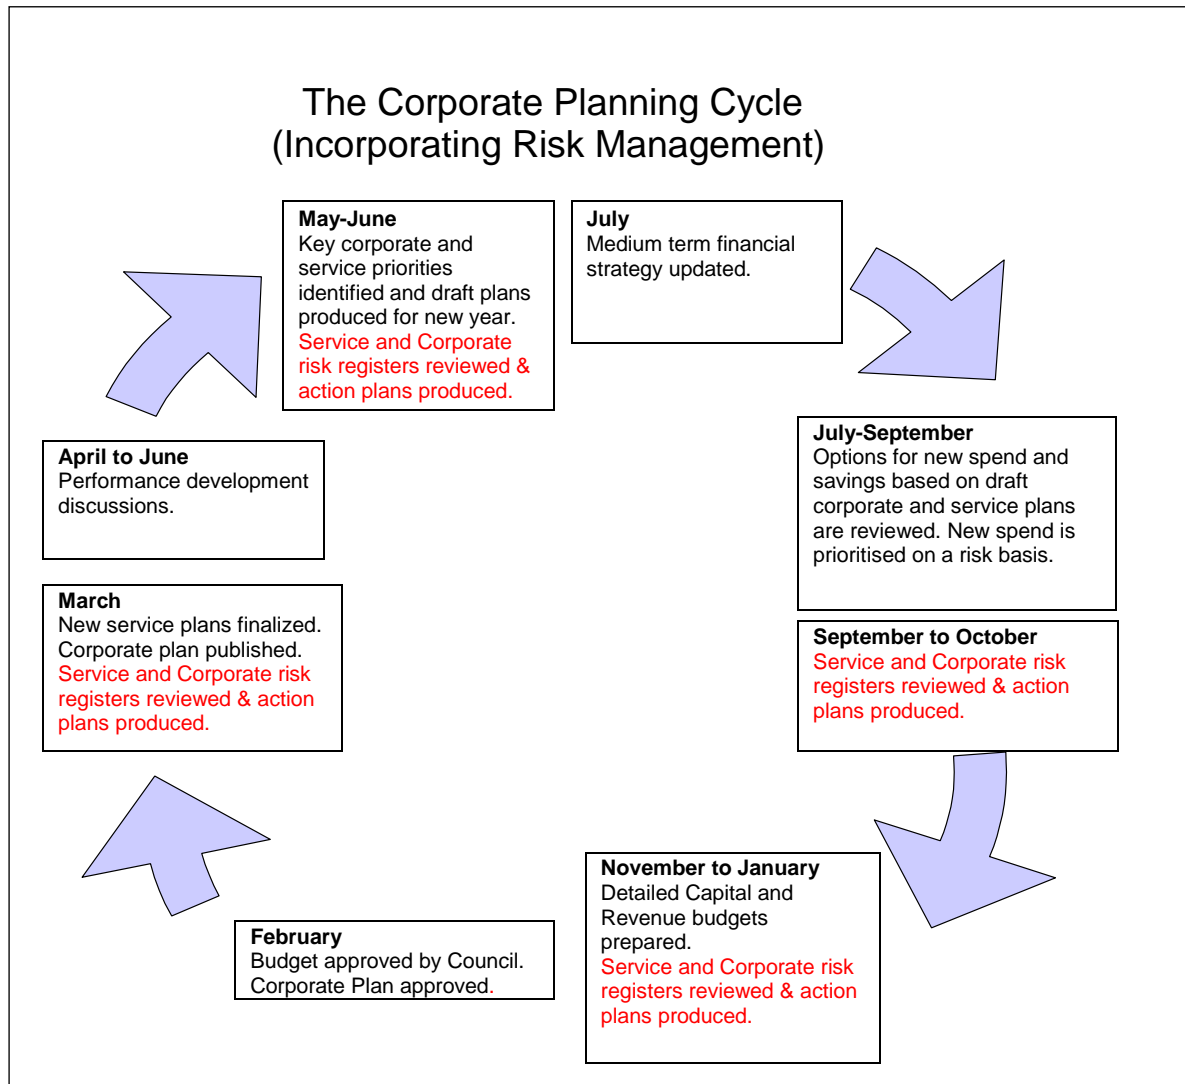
The Corporate Planning Cycle
(Incorporating Risk Management)

May-June
Key corporate and service priorities identified and draft plans produced for new year.
Service and Corporate risk registers reviewed & action plans produced.

July
Medium term financial strategy updated.

July-September
Options for new spend and savings based on draft corporate and service plans are reviewed. New spend is prioritised on a risk basis.

September to October
Service and Corporate risk registers reviewed & action plans produced.

November to January
Detailed Capital and Revenue budgets prepared.
Service and Corporate risk registers reviewed & action plans produced.

February
Budget approved by Council.
Corporate Plan approved.

March
New service plans finalized.
Corporate plan published.
Service and Corporate risk registers reviewed & action plans produced.

April to June
Performance development discussions.